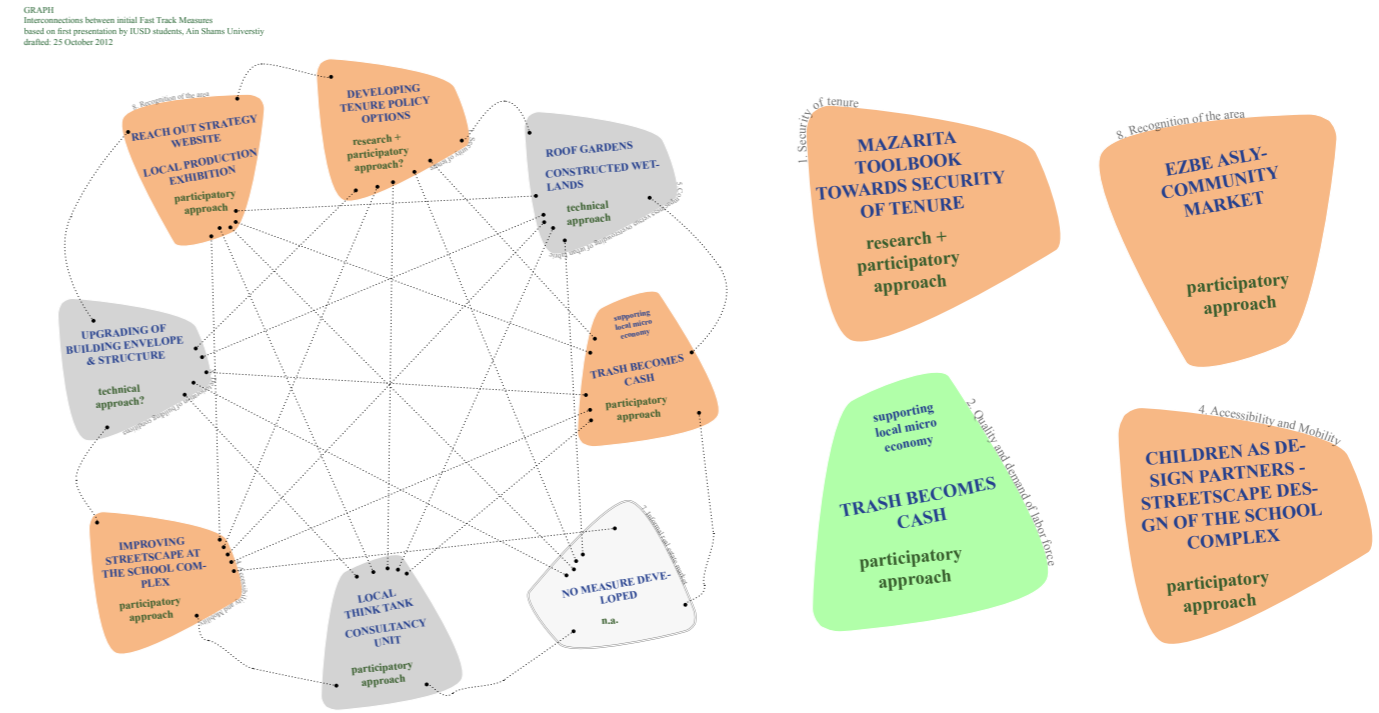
GRAPH
Interconnections between initial Fast Track Measures
based on first presentation by IUSD students, Ain Shams Universtiy
drafted: 25 October 2012

8. Recognition of the area

REACH OUT STRATEGY WEBSITE
LOCAL PRODUCTION EXHIBITION
participatory approach

DEVELOPING TENURE POLICY OPTIONS
research + participatory approach?

ROOF GARDENS
CONSTRUCTED WETLANDS
technical approach

UPGRADING OF BUILDING ENVELOPE & STRUCTURE
technical approach?

supporting local micro economy
TRASH BECOMES CASH
participatory approach

IMPROVING STREETSCAPE AT THE SCHOOL COMPLEX
participatory approach

LOCAL THINK TANK
CONSULTANCY UNIT
participatory approach

NO MEASURE DEVELOPED
n.a.

1. Security of tenure
MAZARITA TOOLBOOK TOWARDS SECURITY OF TENURE
research + participatory approach

8. Recognition of the area
EZBE ASLY-COMMUNITY MARKET
participatory approach

2. Quality and demand of labor force
supporting local micro economy
TRASH BECOMES CASH
participatory approach

4. Accessibility and Mobility
CHILDREN AS DESIGN PARTNERS - STREETSCAPE DESGN OF THE SCHOOL COMPLEX
participatory approach